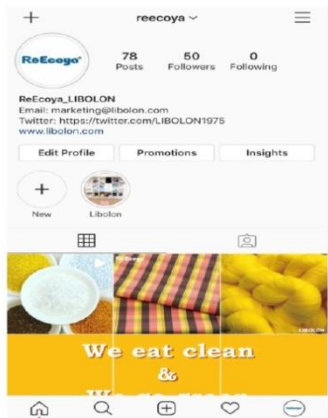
+ reecoya ∨ ☰

ReEcoya

78 Posts
50 Followers
0 Following

ReEcoya_LIBOLON
Email: marketing@libolon.com
Twitter: https://twitter.com/LIBOLON1975
www.libolon.com

Edit Profile
Promotions
Insights

+
New
Libolon

We eat clean
&
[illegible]